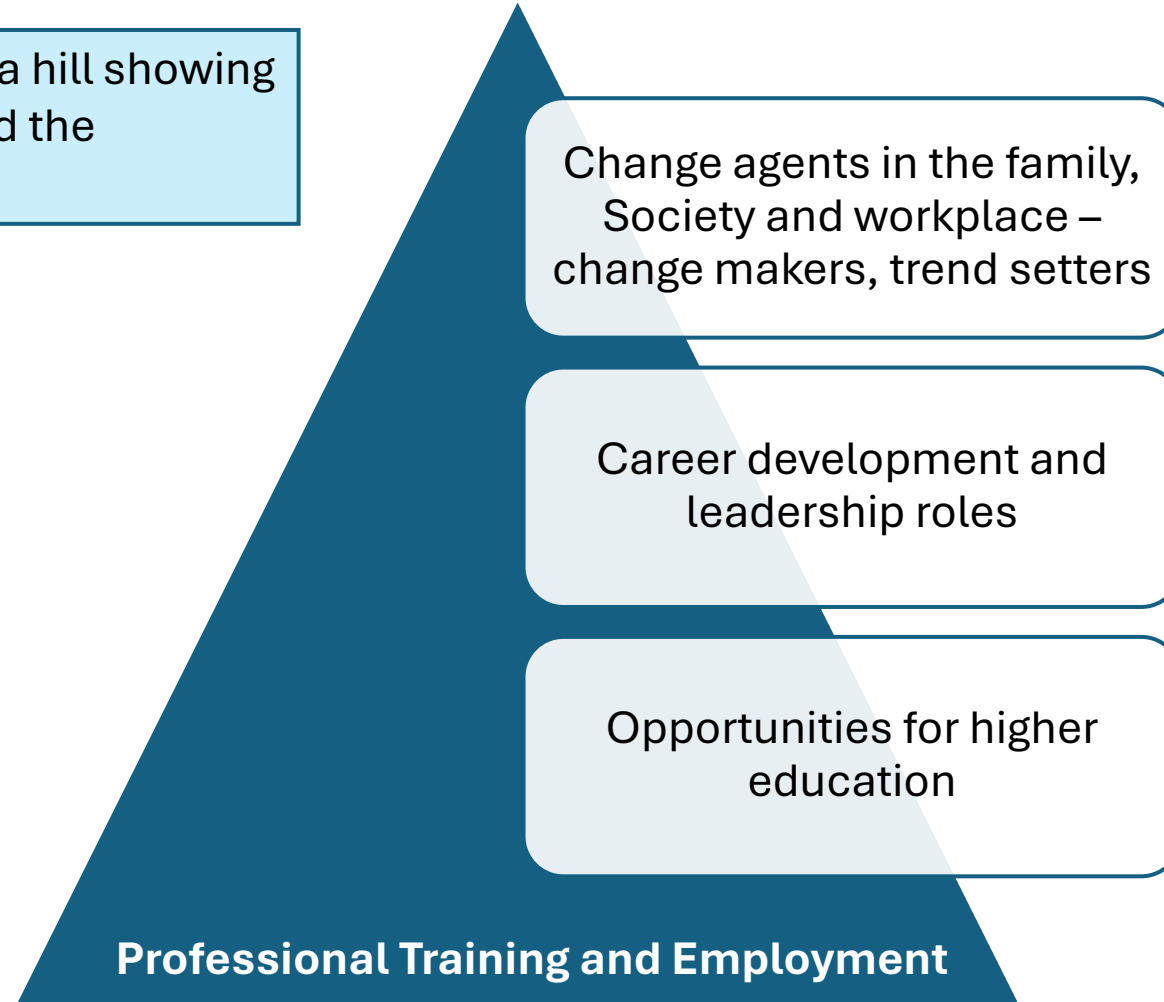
a hill showing
d the

Change agents in the family, Society and workplace – change makers, trend setters

Career development and leadership roles

Opportunities for higher education

Professional Training and Employment